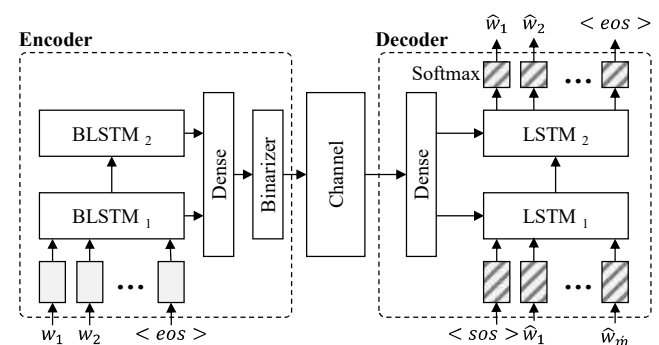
Encoder

BLSTM $_2$

BLSTM $_1$

Dense

Binarizer

$w_1$ $w_2$ $< eos >$

Channel

Decoder

$\hat{w}_1$ $\hat{w}_2$ $< eos >$

Softmax

Dense

LSTM $_2$

LSTM $_1$

$< sos >$ $\hat{w}_1$ $\hat{w}_{\acute{m}}$